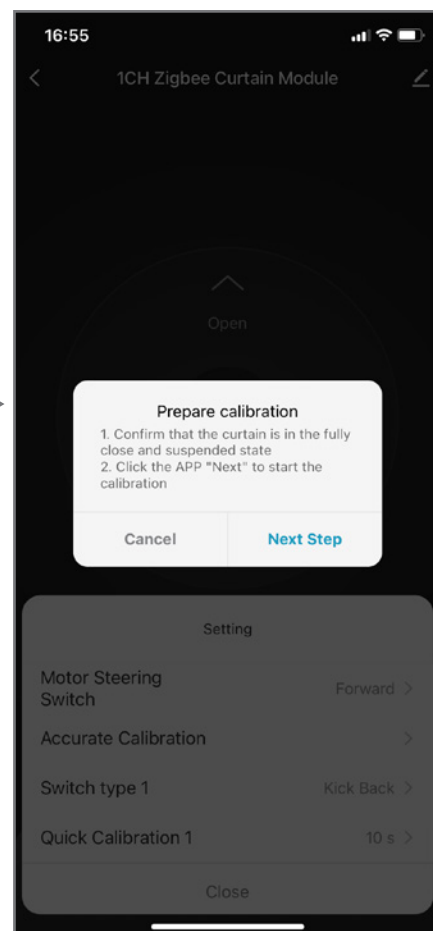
16:55

1CH Zigbee Curtain Module

Open

Prepare calibration
1. Confirm that the curtain is in the fully close and suspended state
2. Click the APP "Next" to start the calibration

Cancel
Next Step

Setting

Motor Steering Switch
Forward

Accurate Calibration

Switch type 1
Kick Back

Quick Calibration 1
10 s

Close